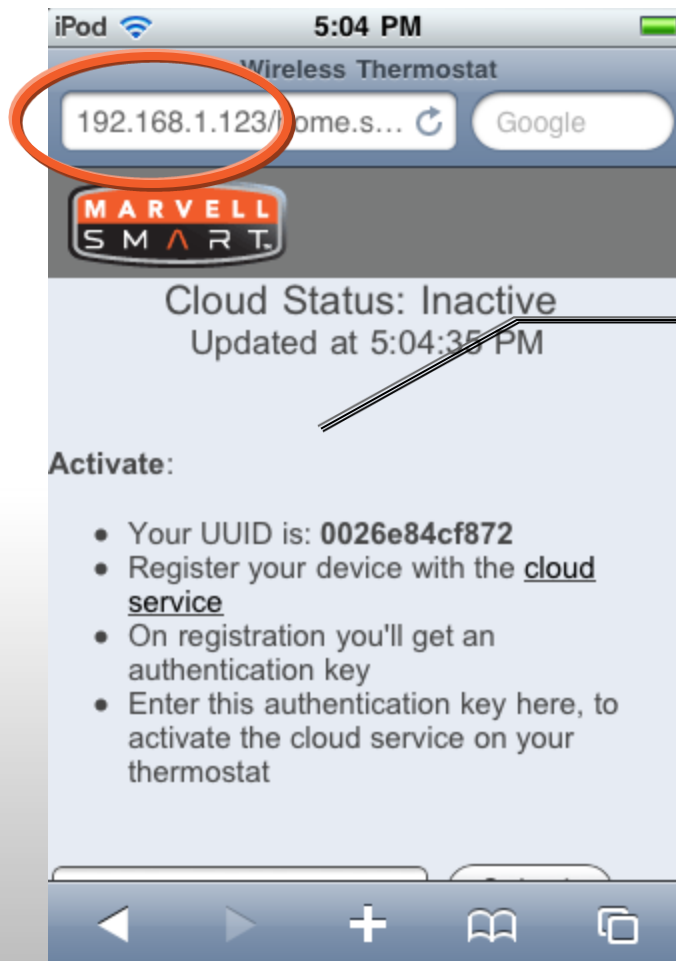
iPod 5:04 PM
Wireless Thermostat
192.168.1.123/home.s…
Google

MARVELL
SMART

Cloud Status: Inactive
Updated at 5:04:35 PM

Activate:

- Your UUID is: **0026e84cf872**
- Register your device with the cloud service
- On registration you'll get an authentication key
- Enter this authentication key here, to activate the cloud service on your thermostat